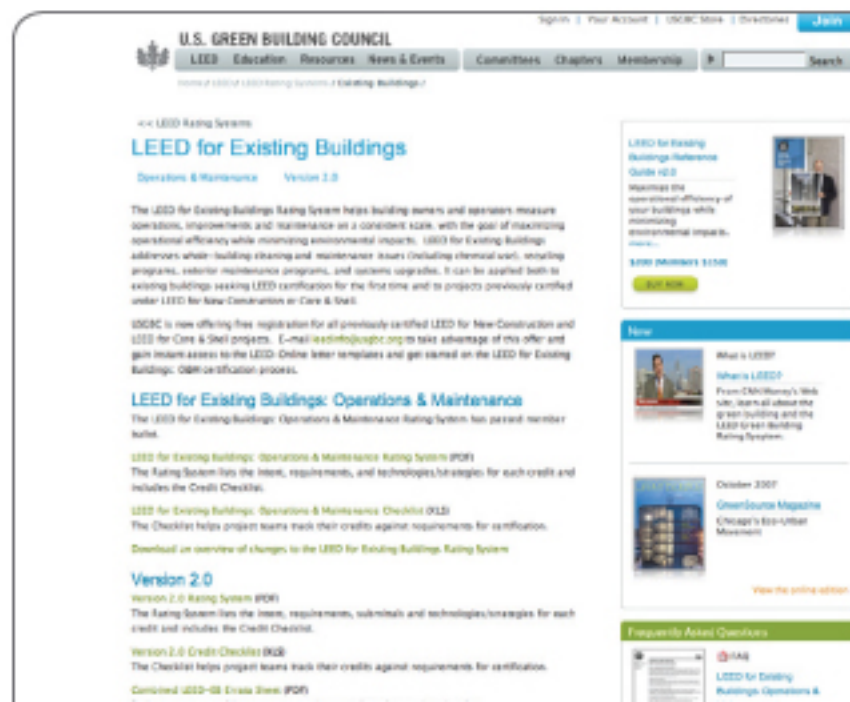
Sign in | Your Account | USGBC Store | Directories Join

U.S. GREEN BUILDING COUNCIL

LEED Education Resources News & Events Committees Chapters Membership Search

Home / LEED / LEED Rating Systems / Existing Buildings /

<< LEED Rating Systems

LEED for Existing Buildings

Operations & Maintenance Version 2.0

The LEED for Existing Buildings Rating System helps building owners and operators measure operations, improvements and maintenance on a consistent scale, with the goal of maximizing operational efficiency while minimizing environmental impacts. LEED for Existing Buildings addresses whole-building cleaning and maintenance issues (including chemical use), recycling programs, exterior maintenance programs, and systems upgrades. It can be applied both to existing buildings seeking LEED certification for the first time and to projects previously certified under LEED for New Construction or Core & Shell.

USGBC is now offering free registration for all previously certified LEED for New Construction and LEED for Core & Shell projects. E-mail leedinfo@usgbc.org to take advantage of this offer and gain instant access to the LEED-Online letter templates and get started on the LEED for Existing Buildings: O&M certification process.

LEED for Existing Buildings: Operations & Maintenance

The LEED for Existing Buildings: Operations & Maintenance Rating System has passed member ballot.

LEED for Existing Buildings: Operations & Maintenance Rating System (PDF)
The Rating System lists the intent, requirements, and technologies/strategies for each credit and includes the Credit Checklist.

LEED for Existing Buildings: Operations & Maintenance Checklist (XLS)
The Checklist helps project teams track their credits against requirements for certification.

Download an overview of changes to the LEED for Existing Buildings Rating System

Version 2.0

Version 2.0 Rating System (PDF)
The Rating System lists the intent, requirements, submittals and technologies/strategies for each credit and includes the Credit Checklist.

Version 2.0 Credit Checklist (XLS)
The Checklist helps project teams track their credits against requirements for certification.

Combined LEED-EB Errata Sheet (PDF)

LEED for Existing Buildings Reference Guide v2.0
Maximize the operational efficiency of your buildings while minimizing environmental impacts... more...
$200 (Members $150)
BUY NOW

New

What is LEED?
What is LEED?
From CNN/Money's Web site, learn all about the green building and the LEED Green Building Rating System.

October 2007
GreenSource Magazine
Chicago's Eco-Urban Movement

View the online edition

Frequently Asked Questions

FAQ
LEED for Existing Buildings: Operations &